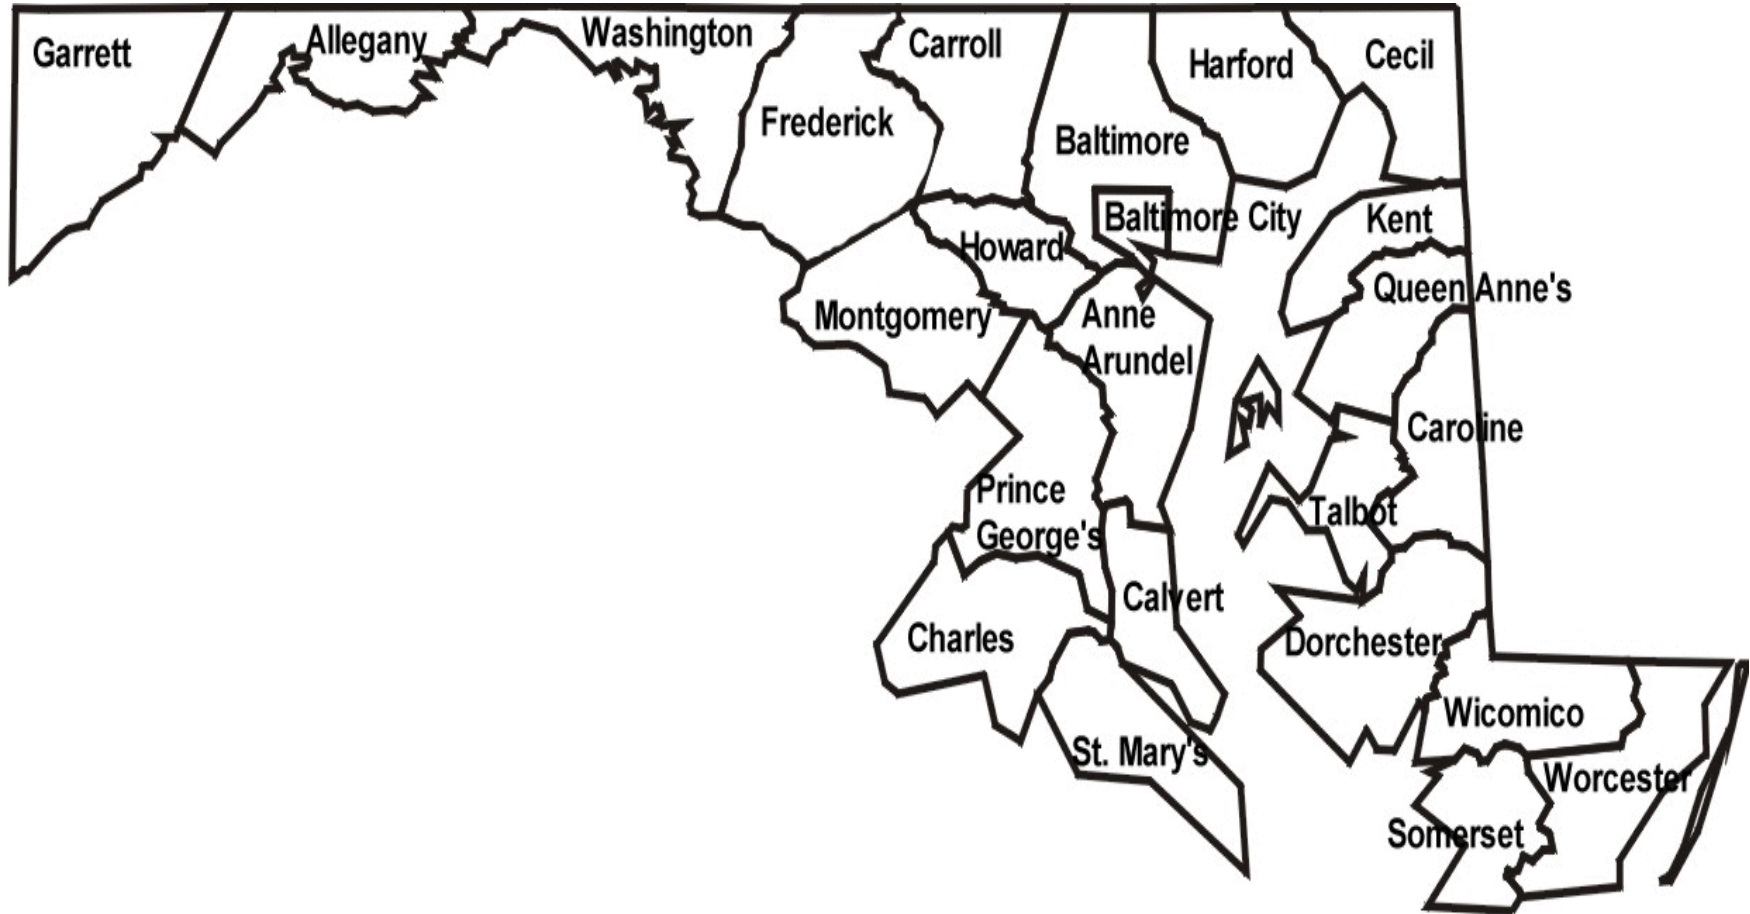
Garrett
Allegany
Washington
Carroll
Harford
Cecil
Frederick
Baltimore
Baltimore City
Kent
Howard
Queen Anne's
Montgomery
Anne Arundel
Caroline
Prince George's
Talbot
Calvert
Charles
Dorchester
Wicomico
St. Mary's
Worcester
Somerset